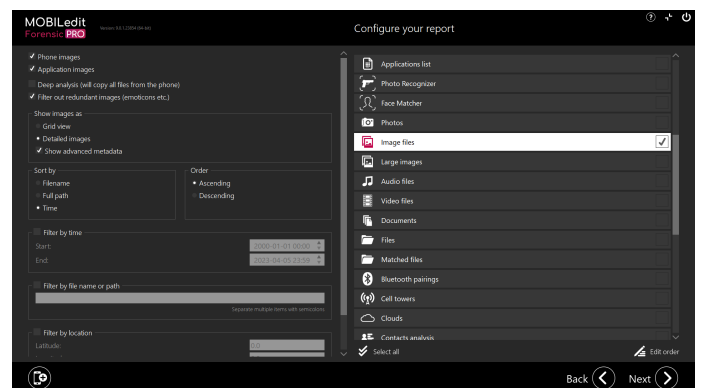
MOBILedit
Forensic PRO
Version 9.0.1.23894 (64-bit)

Configure your report

Phone images
Application images
Deep analysis (will copy all files from the phone)
Filter out redundant images (emoticons etc.)

Show images as
Grid view
Detailed images
Show advanced metadata

Sort by
Filename
Full path
Time

Order
Ascending
Descending

Filter by time
Start: 2000-01-01 00:00
End: 2023-04-05 23:59

Filter by file name or path
Separate multiple items with semicolons

Filter by location
Latitude: 0.0

Applications list
Photo Recognizer
Face Matcher
Photos
Image files
Large images
Audio files
Video files
Documents
Files
Matched files
Bluetooth pairings
Cell towers
Clouds
Contacts analysis

Select all
Edit order

Back
Next